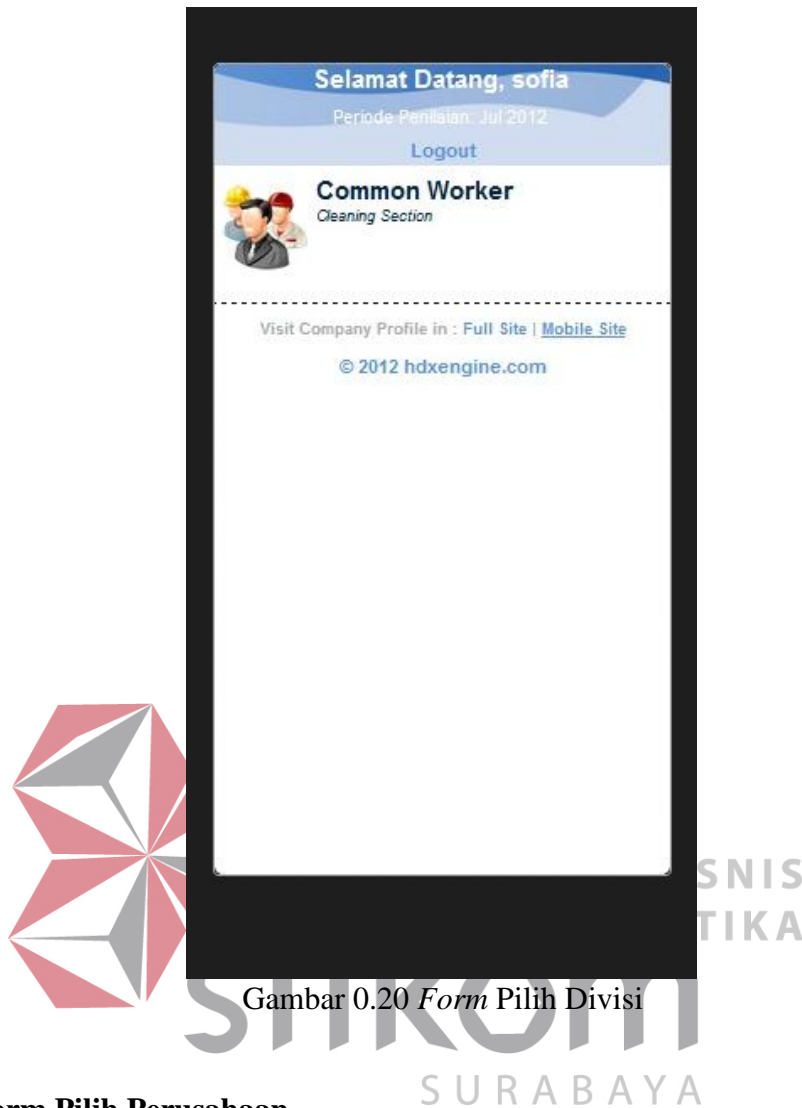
Selamat Datang, sofia

Periode Penilaian: Jul 2012

Logout

Common Worker

Cleaning Section

Visit Company Profile in : Full Site | Mobile Site

© 2012 hdxengine.com

SNIS

TIKA

Gambar 0.20 *Form* Pilih Divisi

SURABAYA

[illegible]orm Pilih Perusahaan